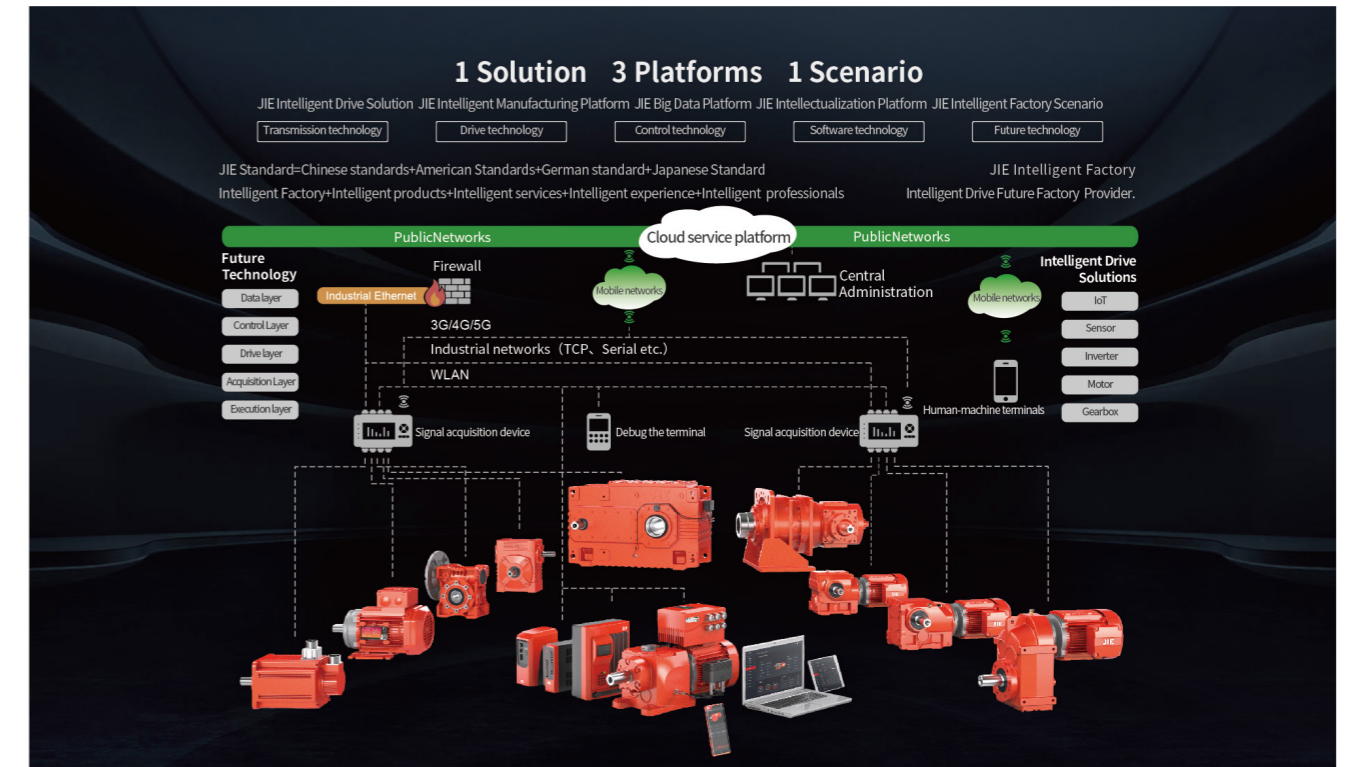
1 Solution 3 Platforms 1 Scenario

JIE Intelligent Drive Solution JIE Intelligent Manufacturing Platform JIE Big Data Platform JIE Intellectualization Platform JIE Intelligent Factory Scenario

Transmission technology Drive technology Control technology Software technology Future technology

JIE Standard=Chinese standards+American Standards+German standard+Japanese Standard
Intelligent Factory+Intelligent products+Intelligent services+Intelligent experience+Intelligent professionals

JIE Intelligent Factory
Intelligent Drive Future Factory Provider.

PublicNetworks Cloud service platform PublicNetworks

Future Technology
Data layer
Control Layer
Drive layer
Acquisition Layer
Execution layer

Firewall
Industrial Ethernet
Mobile networks
Central Administration
Mobile networks

Intelligent Drive Solutions
IoT
Sensor
Inverter
Motor
Gearbox

3G/4G/5G
Industrial networks（TCP、Serial etc.）
WLAN

Signal acquisition device
Debug the terminal
Signal acquisition device
Human-machine terminals

JIE